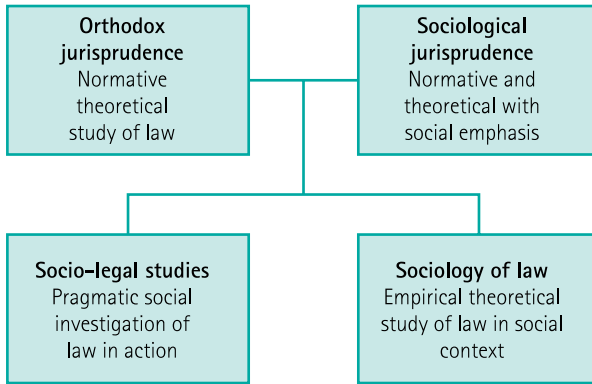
Orthodox jurisprudence
Normative theoretical study of law

Sociological jurisprudence
Normative and theoretical with social emphasis

Socio-legal studies
Pragmatic social investigation of law in action

Sociology of law
Empirical theoretical study of law in social context